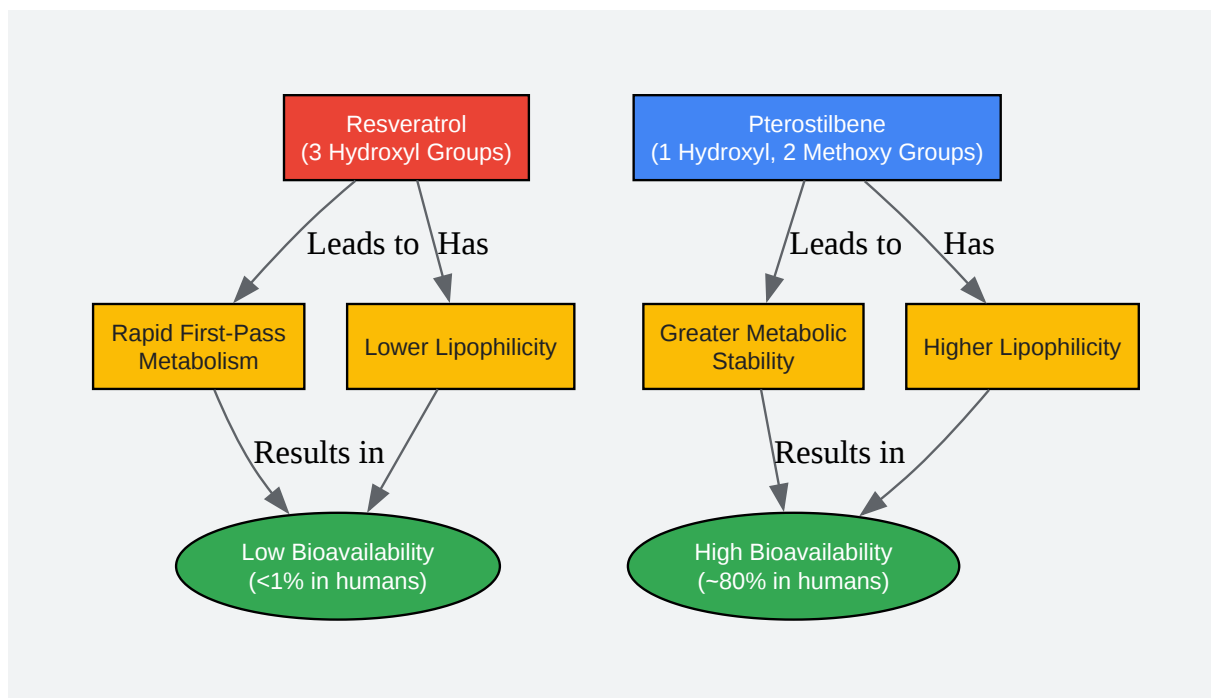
Resveratrol
(3 Hydroxyl Groups)

Pterostilbene
(1 Hydroxyl, 2 Methoxy Groups)

Leads to

Has

Leads to

Has

Rapid First-Pass Metabolism

Lower Lipophilicity

Greater Metabolic Stability

Higher Lipophilicity

Results in

Results in

Low Bioavailability
(<1% in humans)

High Bioavailability
(~80% in humans)